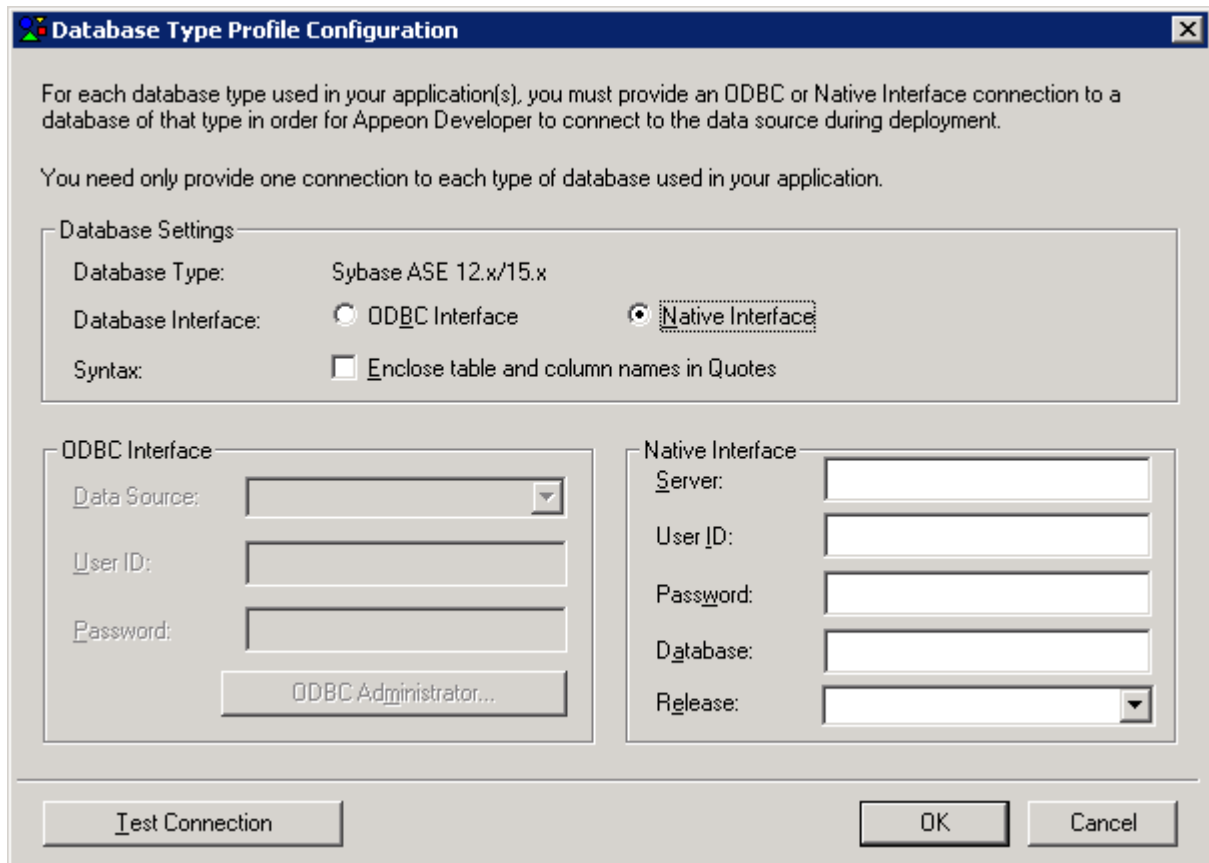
Database Type Profile Configuration

For each database type used in your application(s), you must provide an ODBC or Native Interface connection to a database of that type in order for Appeon Developer to connect to the data source during deployment.

You need only provide one connection to each type of database used in your application.

Database Settings

Database Type: Sybase ASE 12.x/15.x

Database Interface: ODBC Interface Native Interface

Syntax: Enclose table and column names in Quotes

ODBC Interface

Data Source:

User ID:

Password:

ODBC Administrator...

Native Interface

Server:

User ID:

Password:

Database:

Release:

Test Connection

OK

Cancel